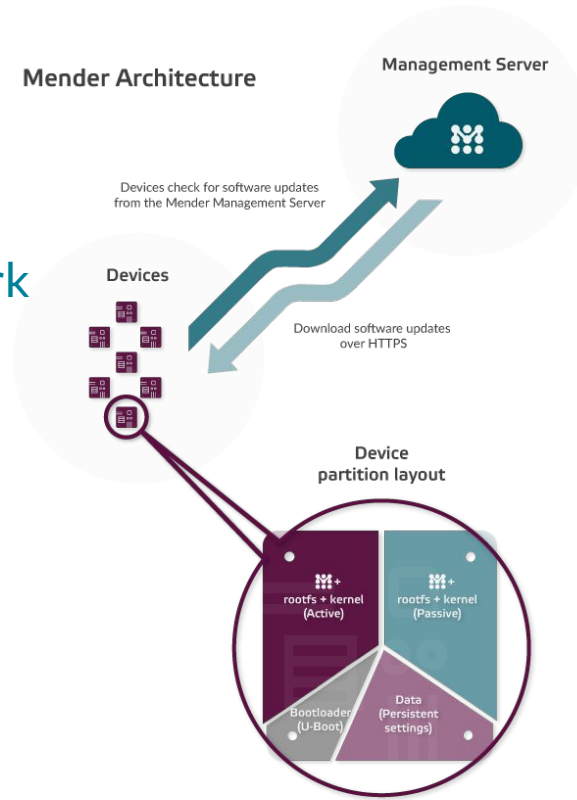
Mender Architecture

Management Server

Devices check for software updates from the Mender Management Server

rk

Devices

Download software updates over HTTPS

Device partition layout

rootfs + kernel (Active)

rootfs + kernel (Passive)

Bootloader (U-Boot)

Data (Persistent settings)